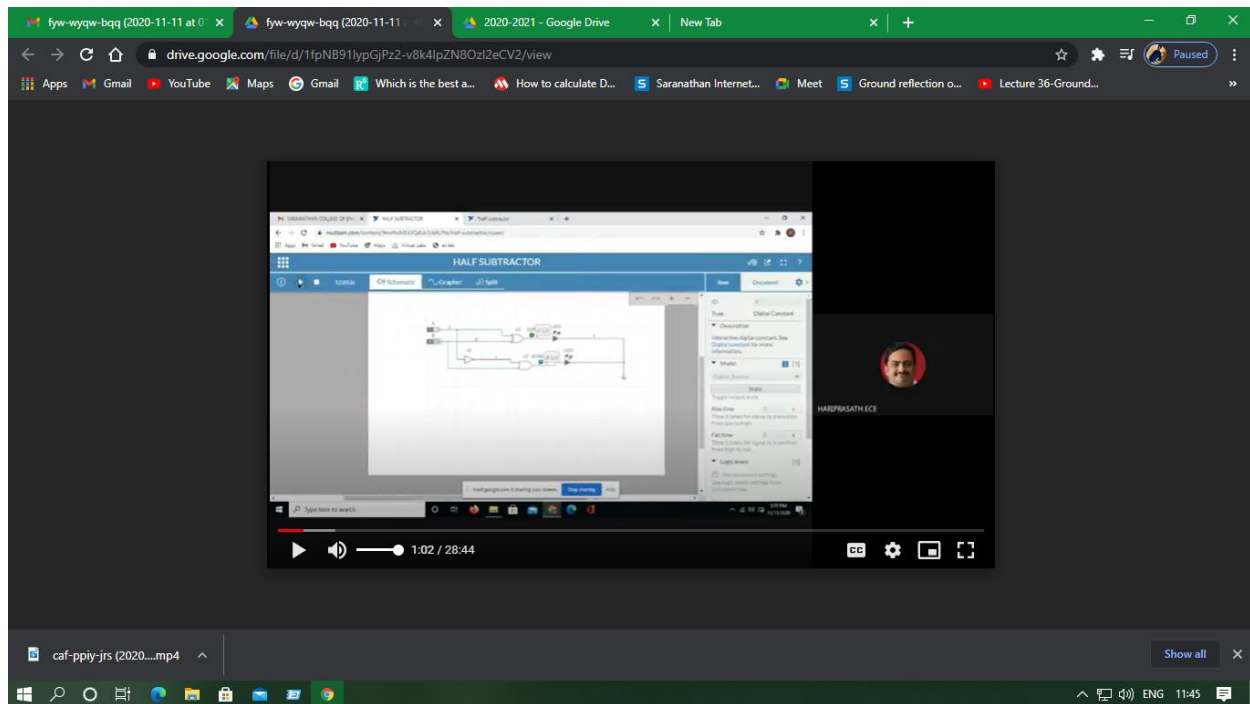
fyw-wyqw-bqq (2020-11-11 at 0 ×
fyw-wyqw-bqq (2020-11-11 ×
2020-2021 - Google Drive ×
New Tab ×
+

drive.google.com/file/d/1fpNB91lypGjPz2-v8k4lpZN8OzI2eCV2/view

Paused

Apps Gmail YouTube Maps Gmail Which is the best a... How to calculate D... Saranathan Internet... Meet Ground reflection o... Lecture 36-Ground...

SARANATHAN COLLEGE OF ENG × HALF SUBTRACTOR × Half subtractor ×

HALF SUBTRACTOR

Schematic Grapher Split

Type Digital Constant

Description

Interactive digital constant. See Digital constant for more information.

Modes

State

Rise time

Fall time

Logic levels

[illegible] is sharing your screen. Stop sharing Hide

Type here to search

HARIPRASATH ECE

1:02 / 28:44

caf-ppiy-jrs (2020....mp4

Show all

ENG 11:45